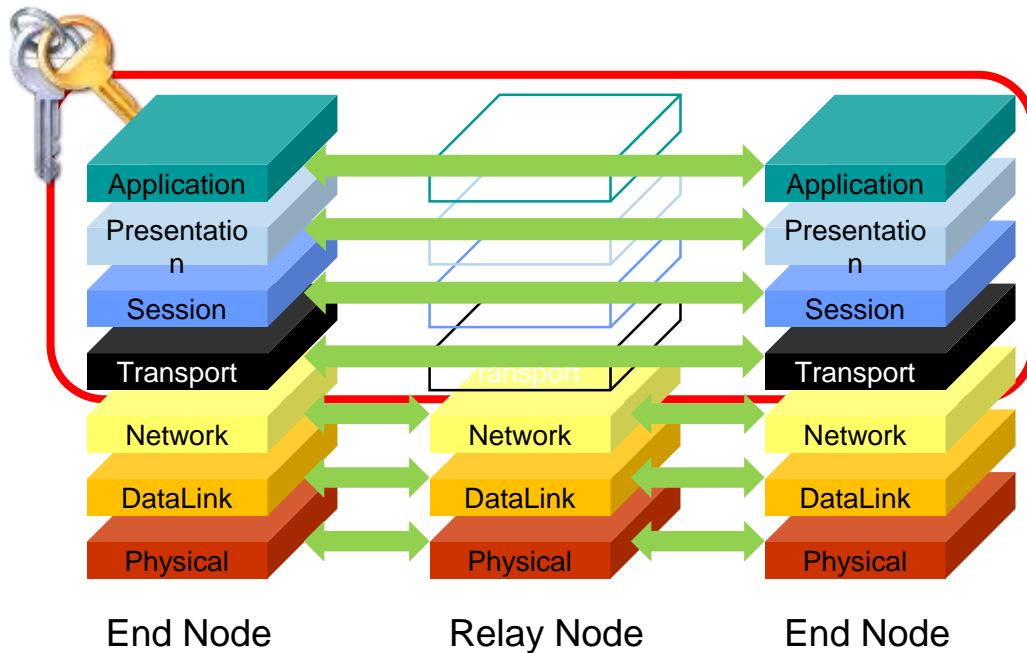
Application
Presentatio n
Session
Transport
Network
DataLink
Physical

Transport
Network
DataLink
Physical

Application
Presentatio n
Session
Transport
Network
DataLink
Physical

End Node

Relay Node

End Node